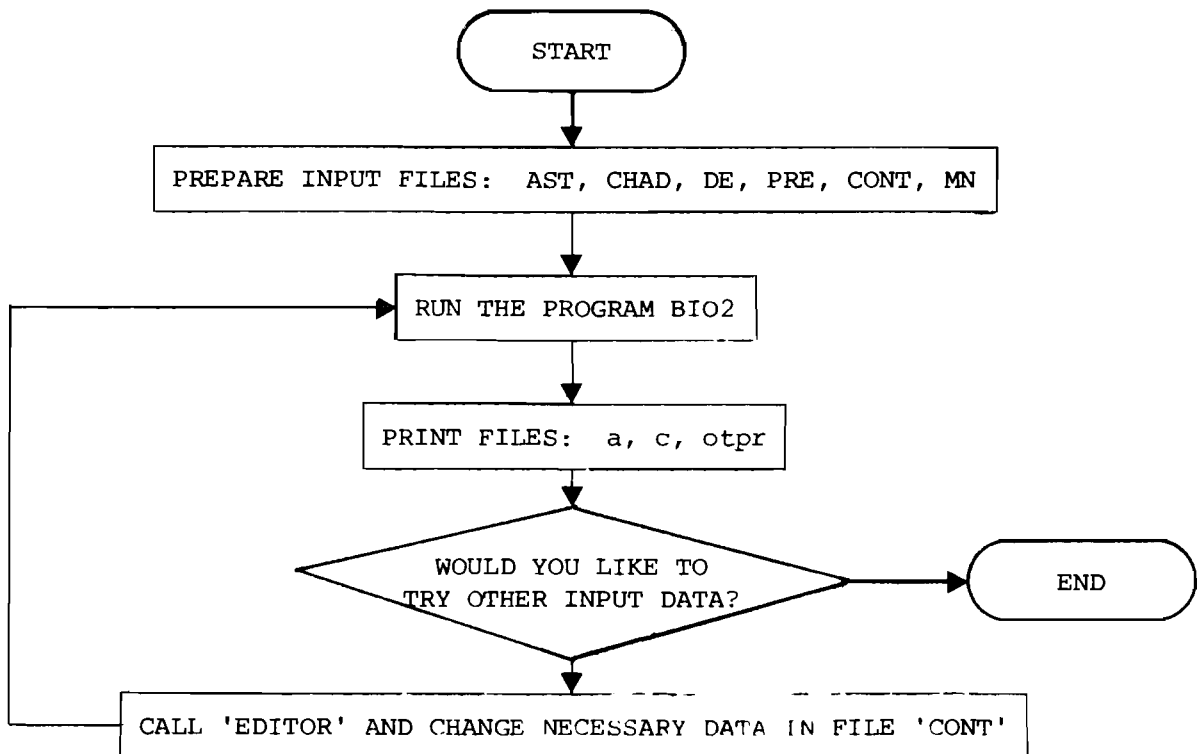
START

PREPARE INPUT FILES: AST, CHAD, DE, PRE, CONT, MN

RUN THE PROGRAM BIO2

PRINT FILES: a, c, otpr

WOULD YOU LIKE TO TRY OTHER INPUT DATA?

END

CALL 'EDITOR' AND CHANGE NECESSARY DATA IN FILE 'CONT'